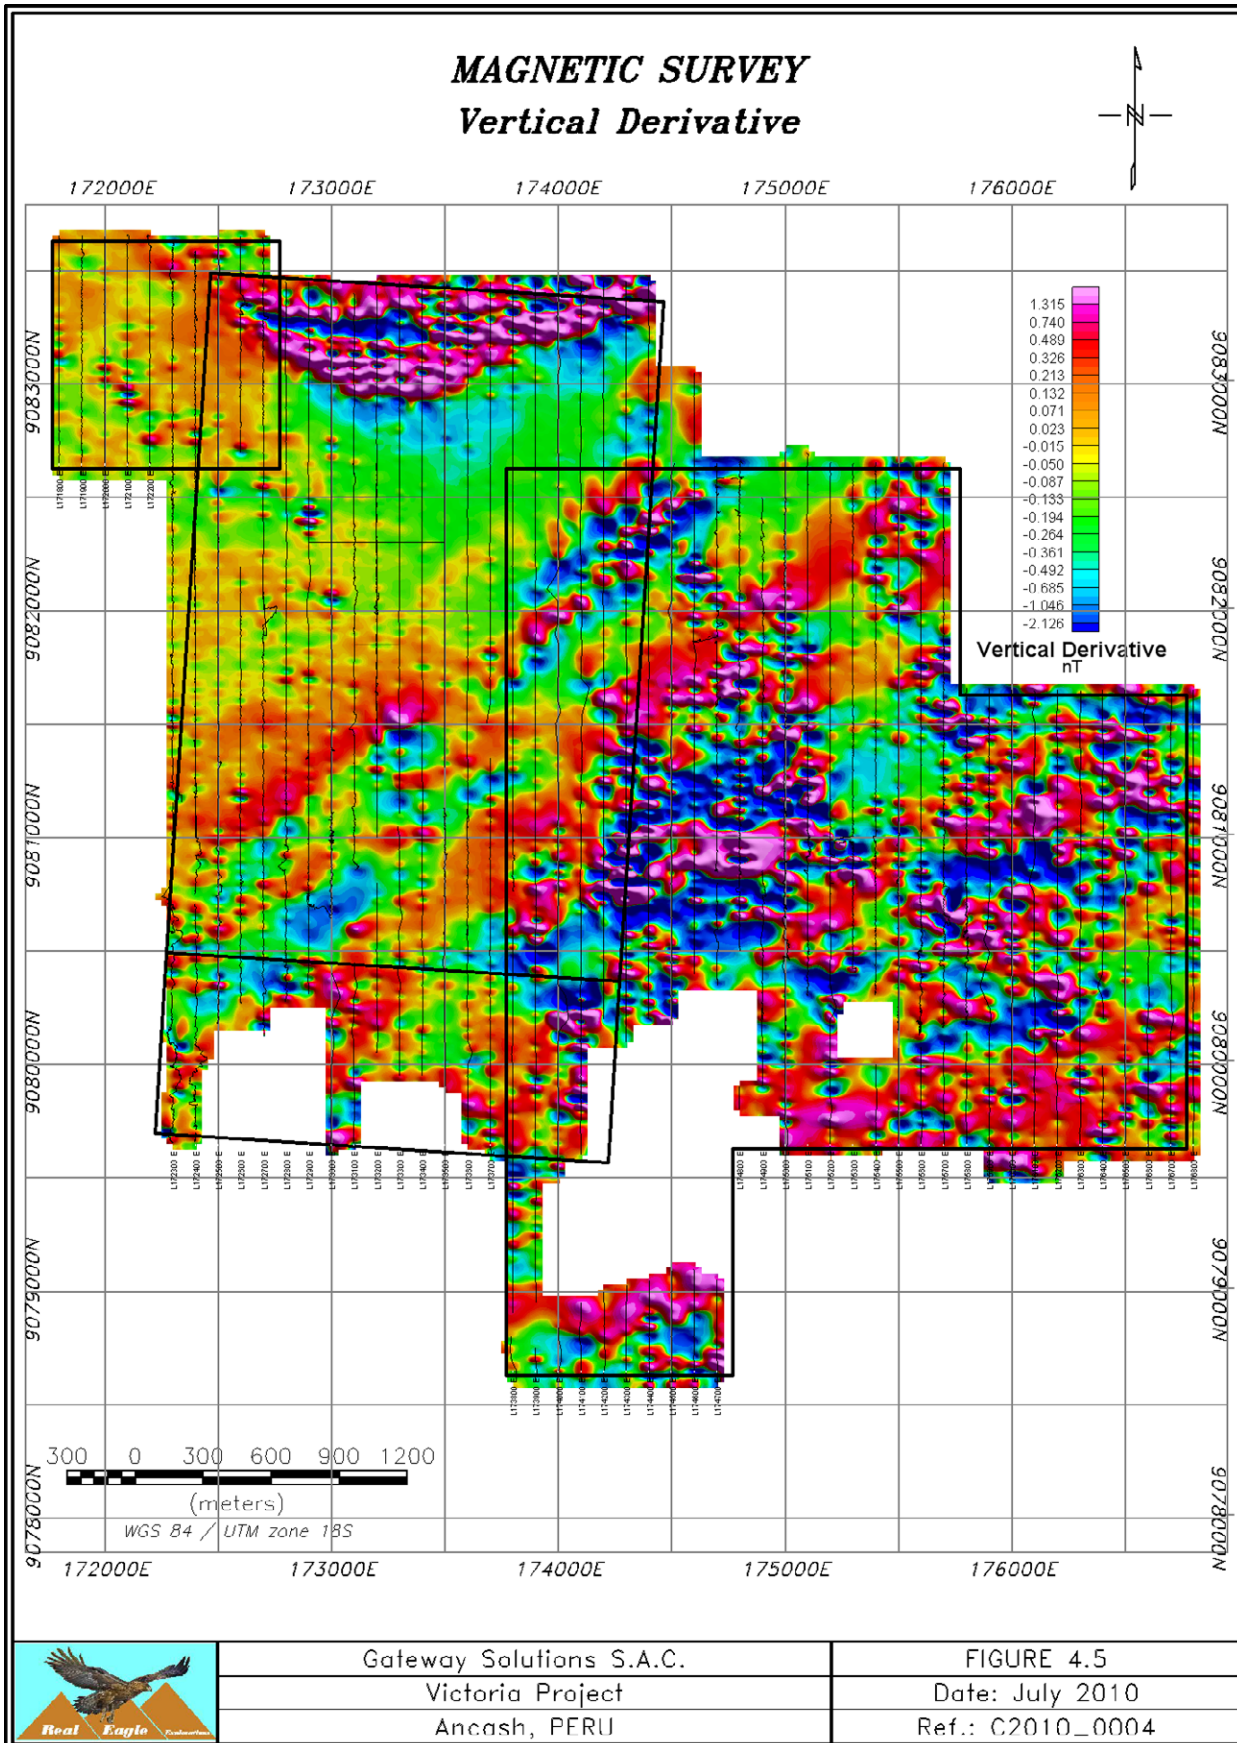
MAGNETIC SURVEY
Vertical Derivative

N

172000E 173000E 174000E 175000E 176000E

9083000N
9082000N
9081000N
9080000N
9079000N
9078000N

1.315
0.740
0.489
0.326
0.213
0.132
0.071
0.023
-0.015
-0.050
-0.087
-0.133
-0.194
-0.264
-0.361
-0.492
-0.685
-1.046
-2.126

Vertical Derivative
nT

L171800 E L171900 E L172000 E L172100 E L172200 E

L172300 E L172400 E L172500 E L172600 E L172700 E L172800 E L172900 E L173000 E L173100 E L173200 E L173300 E L173400 E L173500 E L173600 E L173700 E

L174800 E L174900 E L175000 E L175100 E L175200 E L175300 E L175400 E L175500 E L175600 E L175700 E L175800 E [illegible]

L173800 E L173900 E L174000 E L174100 E L174200 E L174300 E L174400 E L174500 E L174600 E L174700 E

300 0 300 600 900 1200
(meters)
WGS 84 / UTM zone 18S

172000E 173000E 174000E 175000E 176000E

Real Eagle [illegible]

Gateway Solutions S.A.C.
Victoria Project
Ancash, PERU

FIGURE 4.5
Date: July 2010
Ref.: C2010_0004